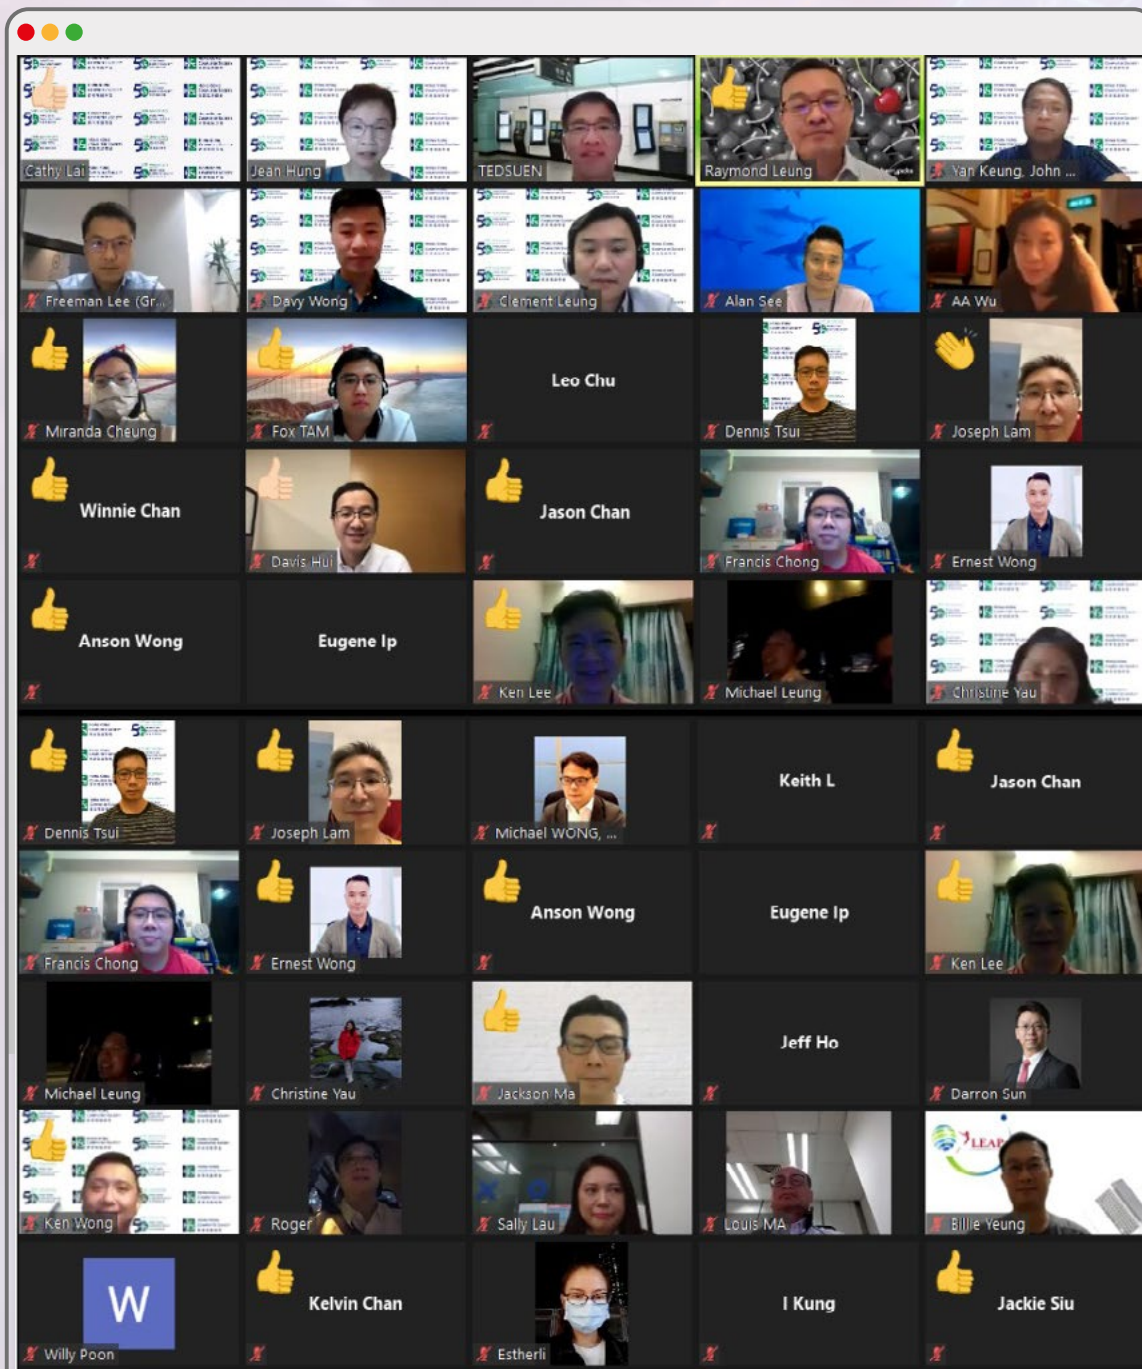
Cathy Lai
Jean Hung
TEDSUEN
Raymond Leung
Yan Keung, John ...

Freeman Lee (Gr...
Davy Wong
Clement Leung
Alan See
AA Wu

Miranda Cheung
Fox TAM
Leo Chu
Dennis Tsui
Joseph Lam

Winnie Chan
Davis Hui
Jason Chan
Francis Chong
Ernest Wong

Anson Wong
Eugene Ip
Ken Lee
Michael Leung
Christine Yau

Dennis Tsui
Joseph Lam
Michael WONG, ...
Keith L
Jason Chan

Francis Chong
Ernest Wong
Anson Wong
Eugene Ip
Ken Lee

Michael Leung
Christine Yau
Jackson Ma
Jeff Ho
Darron Sun

Ken Wong
Roger
Sally Lau
Louis MA
LEAP
Billie Yeung

W
Willy Poon
Kelvin Chan
Estherli
I Kung
Jackie Siu